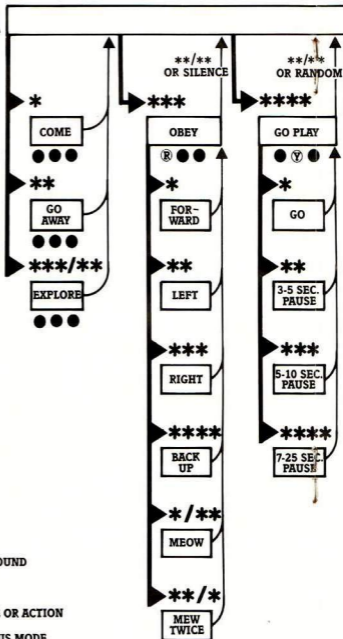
**/**
OR SILENCE

**/**
OR RANDOM

*
COME
●●●

**
GO AWAY
●●●

***/**
EXPLORE
●●●

***
OBEY
Ⓡ●●

*
FOR-WARD

**
LEFT

***
RIGHT

****
BACK UP

*/**
MEOW

**/*
MEW TWICE

****
GO PLAY
●Ⓨ●

*
GO

**
3-5 SEC. PAUSE

***
5-10 SEC. PAUSE

****
7-25 SEC. PAUSE

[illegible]OUND

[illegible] OR ACTION

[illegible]S MODE